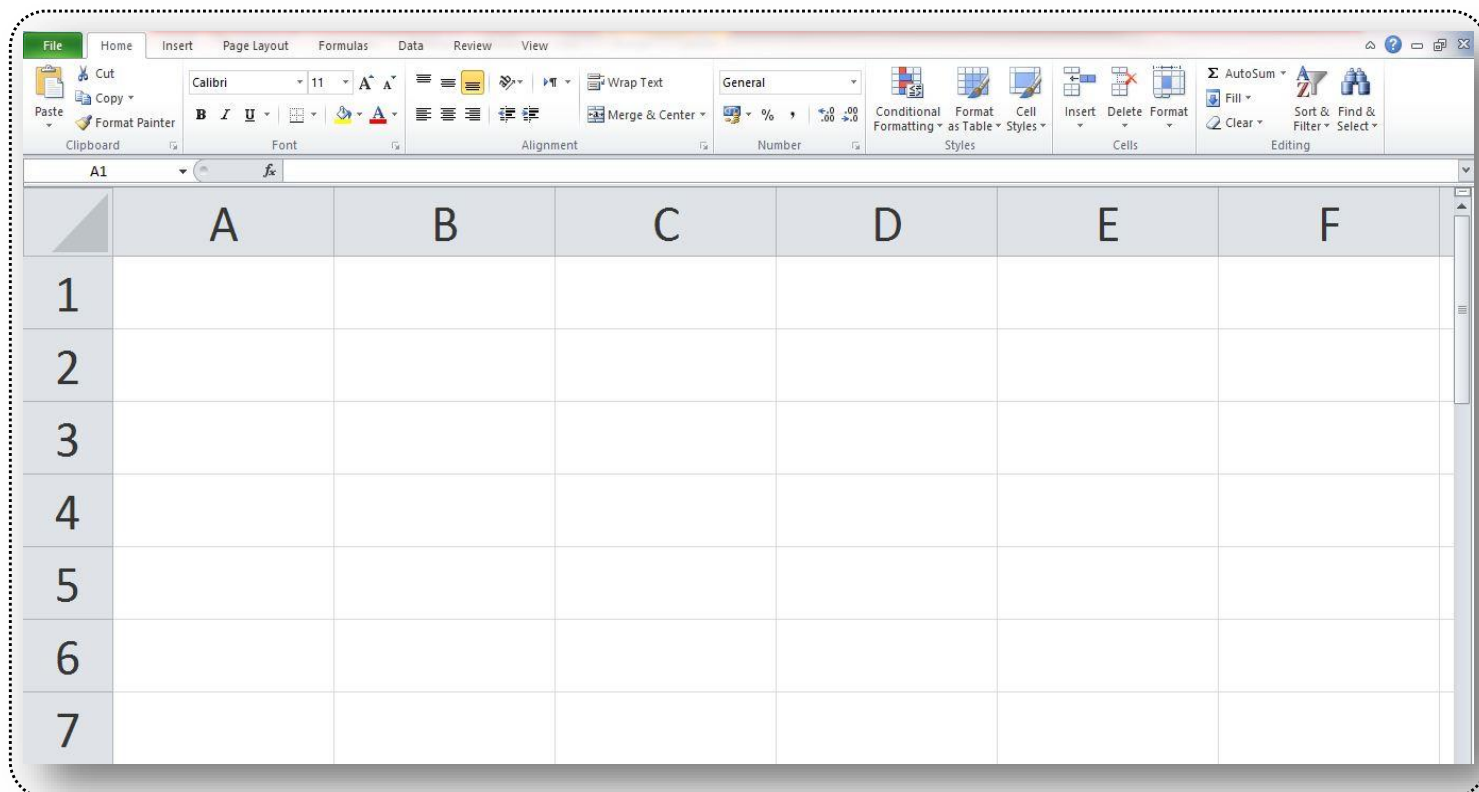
File Home Insert Page Layout Formulas Data Review View

Cut
Copy
Paste
Format Painter
Clipboard

Calibri 11
B I U
Font

Wrap Text
Merge & Center
Alignment

General
% ,
Number

Conditional Formatting
Format as Table
Cell Styles
Styles

Insert Delete Format
Cells

Σ AutoSum
Fill
Clear
Sort & Filter
Find & Select
Editing

A1 $f_x$

| | A | B | C | D | E | F |
|---|---|---|---|---|---|---|
| 1 | | | | | | |
| 2 | | | | | | |
| 3 | | | | | | |
| 4 | | | | | | |
| 5 | | | | | | |
| 6 | | | | | | |
| 7 | | | | | | |